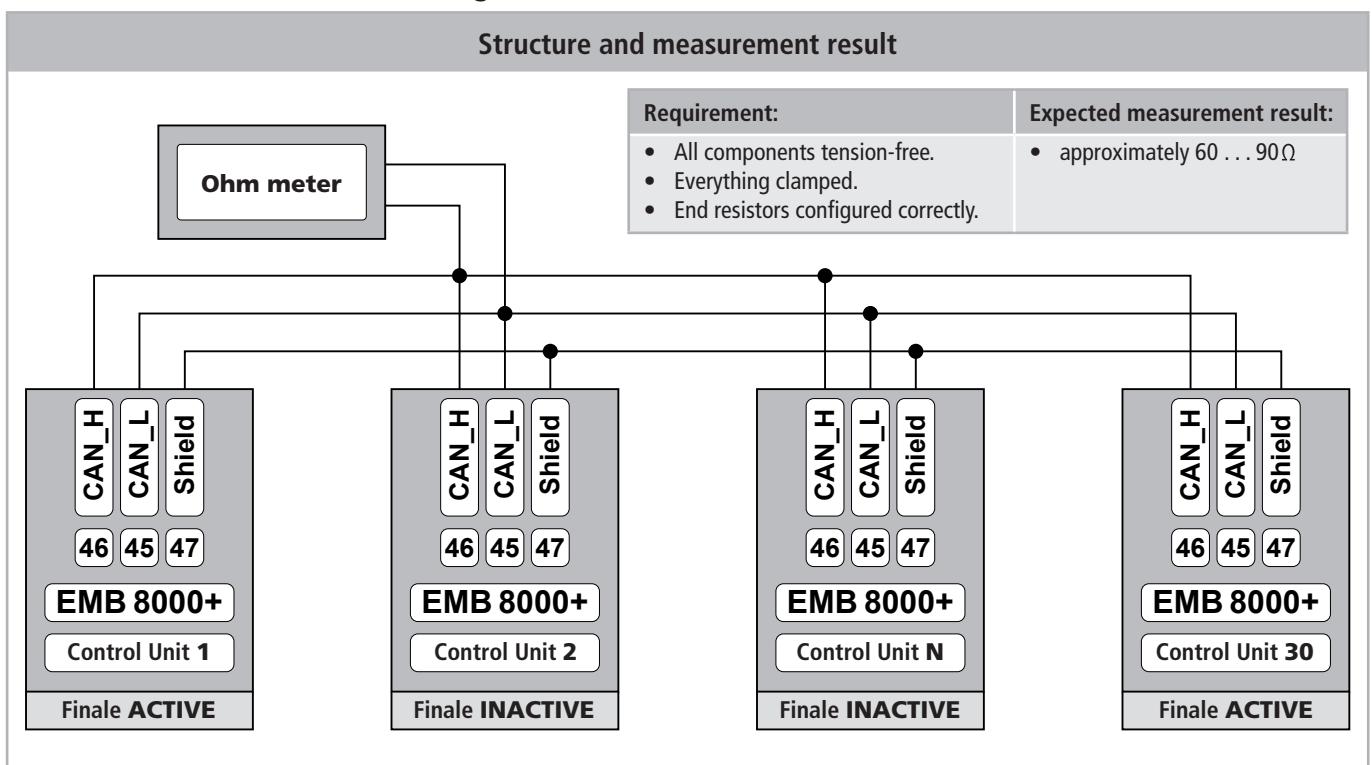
Structure and measurement result

| Requirement: | Expected measurement result: |
|---|---|
| • All components tension-free. • Everything clamped. • End resistors configured correctly. | • approximately 60 . . . 90 Ω |

Ohm meter

CAN_H CAN_L Shield
46 45 47
EMB 8000+
Control Unit 1
Finale ACTIVE

CAN_H CAN_L Shield
46 45 47
EMB 8000+
Control Unit 2
Finale INACTIVE

CAN_H CAN_L Shield
46 45 47
EMB 8000+
Control Unit N
Finale INACTIVE

CAN_H CAN_L Shield
46 45 47
EMB 8000+
Control Unit 30
Finale ACTIVE